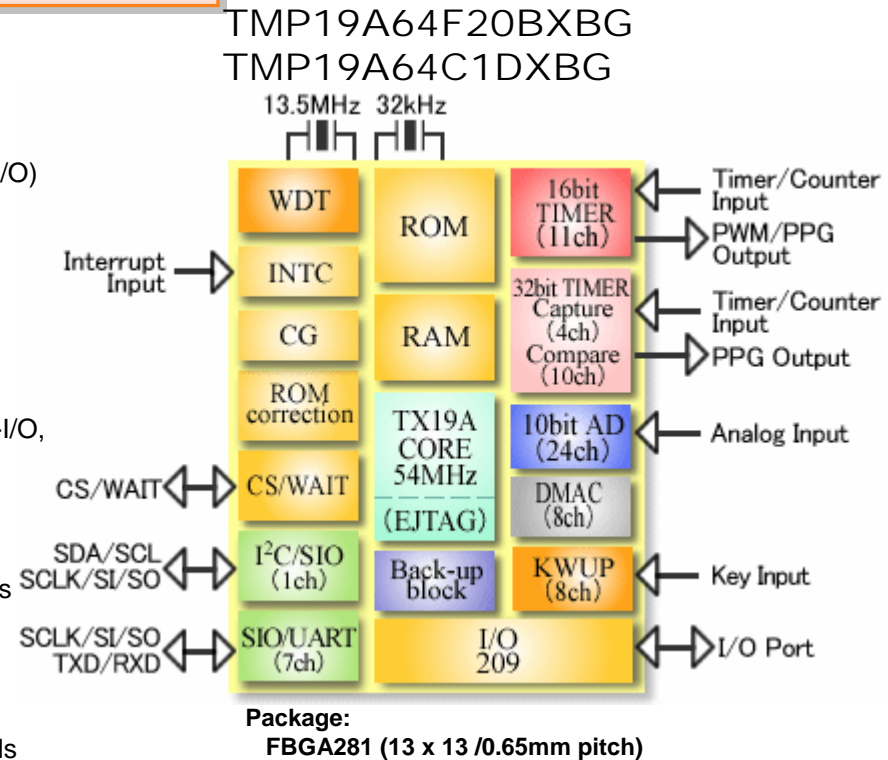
TMP19A64F20BXBG
TMP19A64C1DXBG

/O)

-I/O,

s

ls

13.5MHz 32kHz

WDT
INTC
CG
ROM correction
CS/WAIT
I$^2$C/SIO (1ch)
SIO/UART (7ch)

ROM
RAM
TX19A CORE 54MHz
(EJTAG)
Back-up block
I/O 209

16bit TIMER (11ch)
32bit TIMER Capture (4ch) Compare (10ch)
10bit AD (24ch)
DMAC (8ch)
KWUP (8ch)

Interrupt Input
CS/WAIT
SDA/SCL SCLK/SI/SO
SCLK/SI/SO TXD/RXD

Timer/Counter Input
PWM/PPG Output
Timer/Counter Input
PPG Output
Analog Input
Key Input
I/O Port

Package:
FBGA281 (13 x 13 /0.65mm pitch)